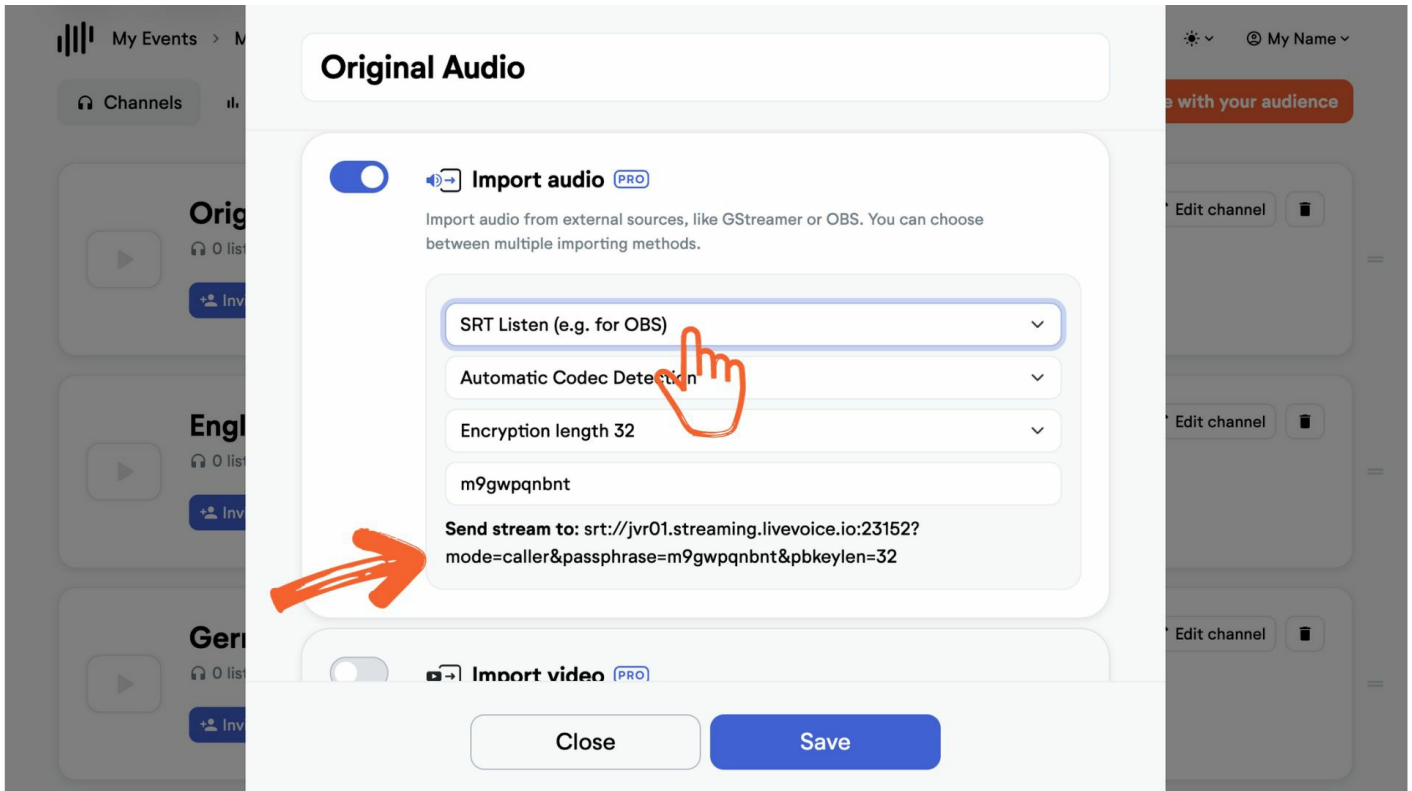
My Events > M

Channels

Orig
0 lis
Inv

Engl
0 lis
Inv

Ger
0 lis
Inv

My Name

e with your audience

Edit channel

Edit channel

Edit channel

Original Audio

Import audio PRO

Import audio from external sources, like GStreamer or OBS. You can choose between multiple importing methods.

SRT Listen (e.g. for OBS)

Automatic Codec Dete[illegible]n

Encryption length 32

m9gwpqnbnt

**Send stream to:** srt://jvr01.streaming.livevoice.io:23152?mode=caller&passphrase=m9gwpqnbnt&pbkeylen=32

Import video PRO

Close

Save